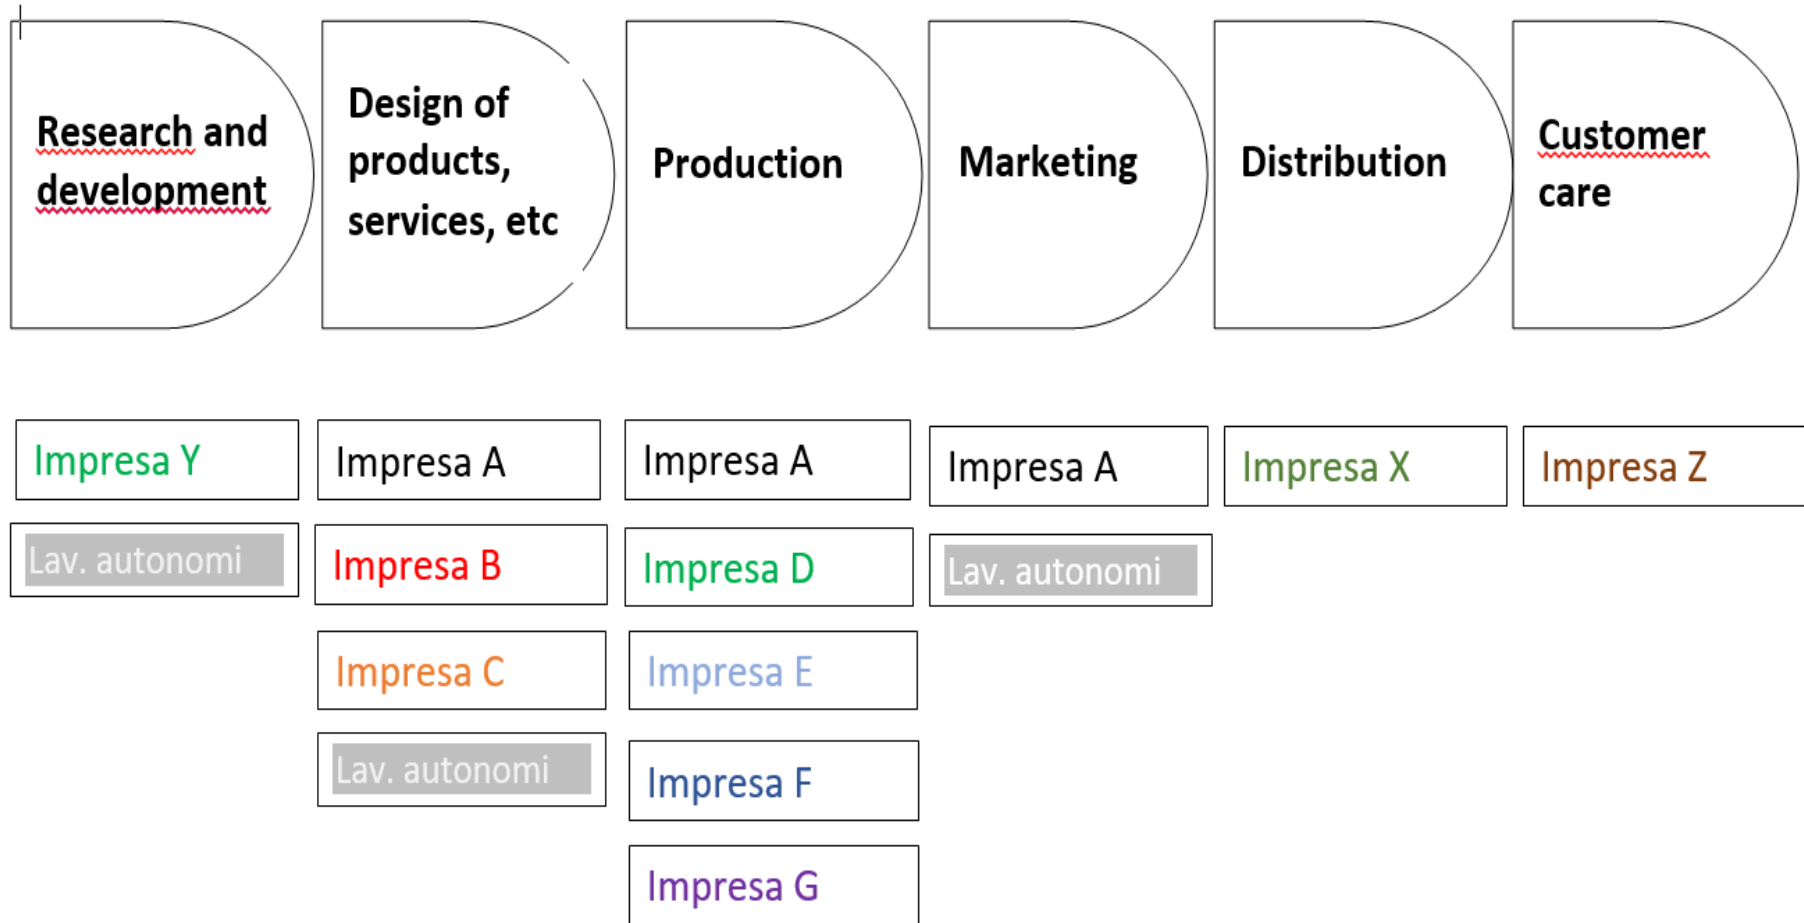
Research and development

Design of products, services, etc

Production

Marketing

Distribution

Customer care

Impresa Y

Lav. autonomi

Impresa A

Impresa B

Impresa C

Lav. autonomi

Impresa A

Impresa D

Impresa E

Impresa F

Impresa G

Impresa A

Lav. autonomi

Impresa X

Impresa Z